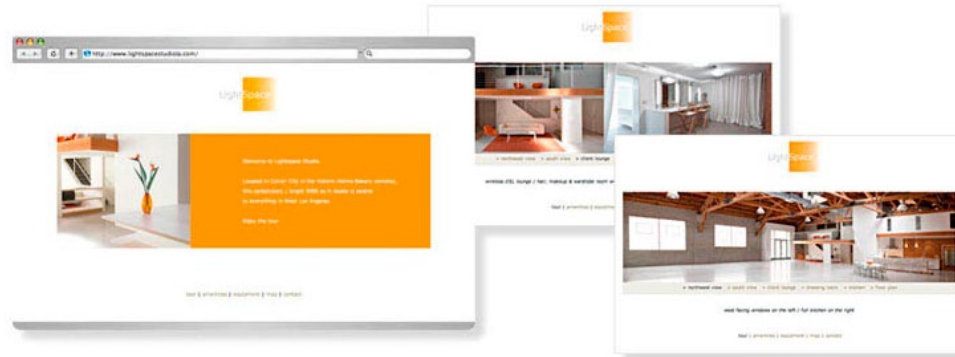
http://www.lightspacestudios.com/

LightSpace

Welcome to Lightspace Studio.

Located in Culver City in the historic Helms Bakery complex, this spectacular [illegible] square foot studio is central to everything in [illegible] Los Angeles.

Take the tour

tour | amenities | equipment | map | contact

LightSpace

» northwest view » south view » client lounge

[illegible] lounge | hair, makeup & wardrobe room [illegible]

tour | amenities | equipment

LightSpace

» northwest view » south view » client lounge » dressing room » kitchen » floor plan

west facing windows on the left | full kitchen on the right

tour | amenities | equipment | map | contact